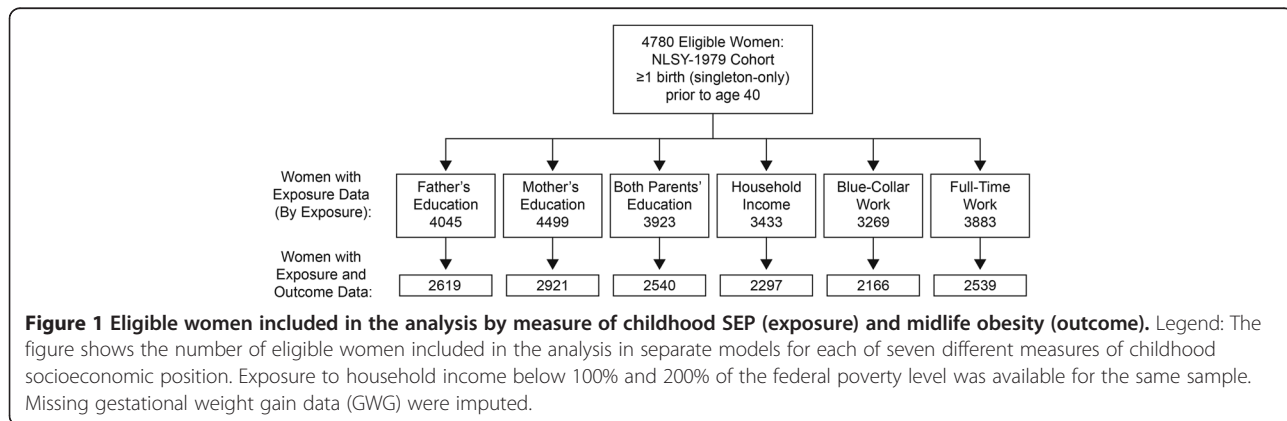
4780 Eligible Women: NLSY-1979 Cohort ≥1 birth (singleton-only) prior to age 40

Women with Exposure Data (By Exposure):

Father's Education 4045

Mother's Education 4499

Both Parents' Education 3923

Household Income 3433

Blue-Collar Work 3269

Full-Time Work 3883

Women with Exposure and Outcome Data:

2619

2921

2540

2297

2166

2539

**Figure 1 Eligible women included in the analysis by measure of childhood SEP (exposure) and midlife obesity (outcome).** Legend: The figure shows the number of eligible women included in the analysis in separate models for each of seven different measures of childhood socioeconomic position. Exposure to household income below 100% and 200% of the federal poverty level was available for the same sample. Missing gestational weight gain data (GWG) were imputed.